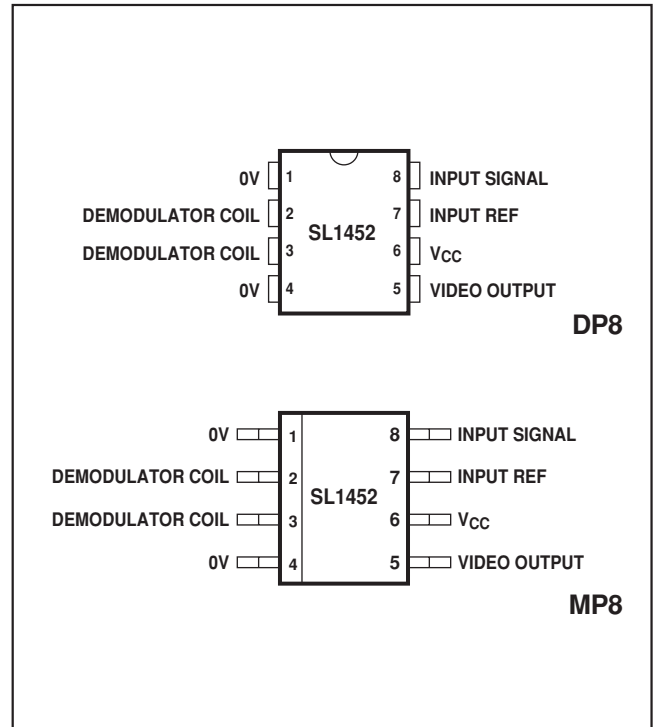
0V 1
DEMODULATOR COIL 2
DEMODULATOR COIL 3
0V 4
SL1452
8 INPUT SIGNAL
7 INPUT REF
6 $V_{CC}$
5 VIDEO OUTPUT
DP8

0V 1
DEMODULATOR COIL 2
DEMODULATOR COIL 3
0V 4
SL1452
8 INPUT SIGNAL
7 INPUT REF
6 $V_{CC}$
5 VIDEO OUTPUT
MP8